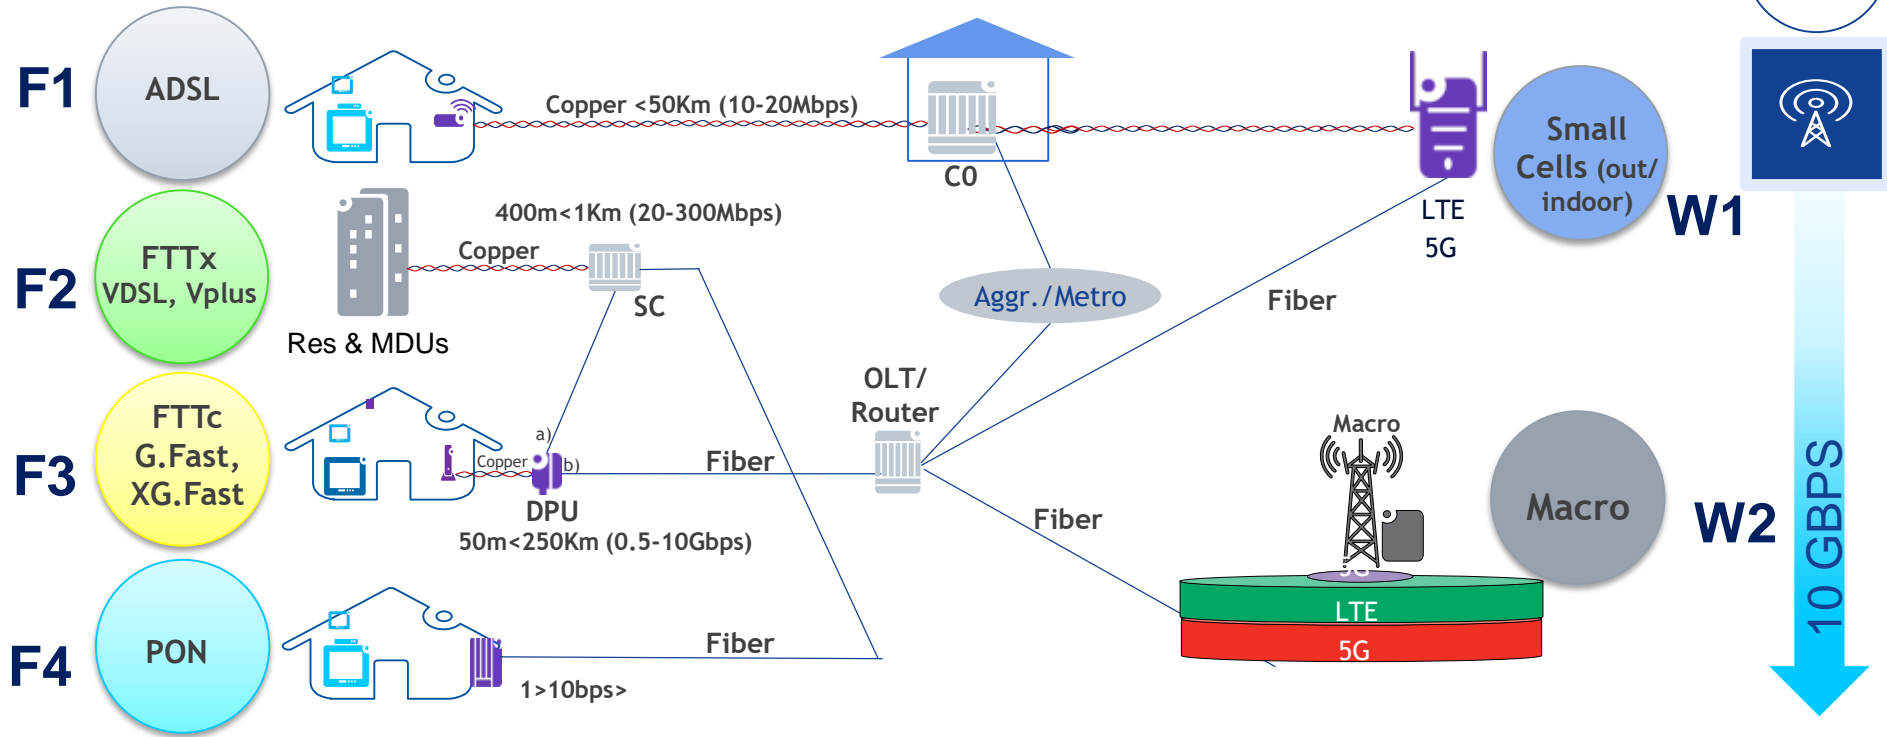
F1
ADSL
Copper <50Km (10-20Mbps)
CO
LTE
5G
Small Cells (out/ indoor)
W1

F2
FTTx VDSL, Vplus
Res & MDUs
400m<1Km (20-300Mbps)
Copper
SC
Aggr./Metro
Fiber

F3
FTTc G.Fast, XG.Fast
a)
Copper
b)
DPU
50m<250Km (0.5-10Gbps)
Fiber
OLT/ Router
Fiber
Macro
5G
LTE
5G
Macro
W2

F4
PON
Fiber
1>10bps>

10 GBPS